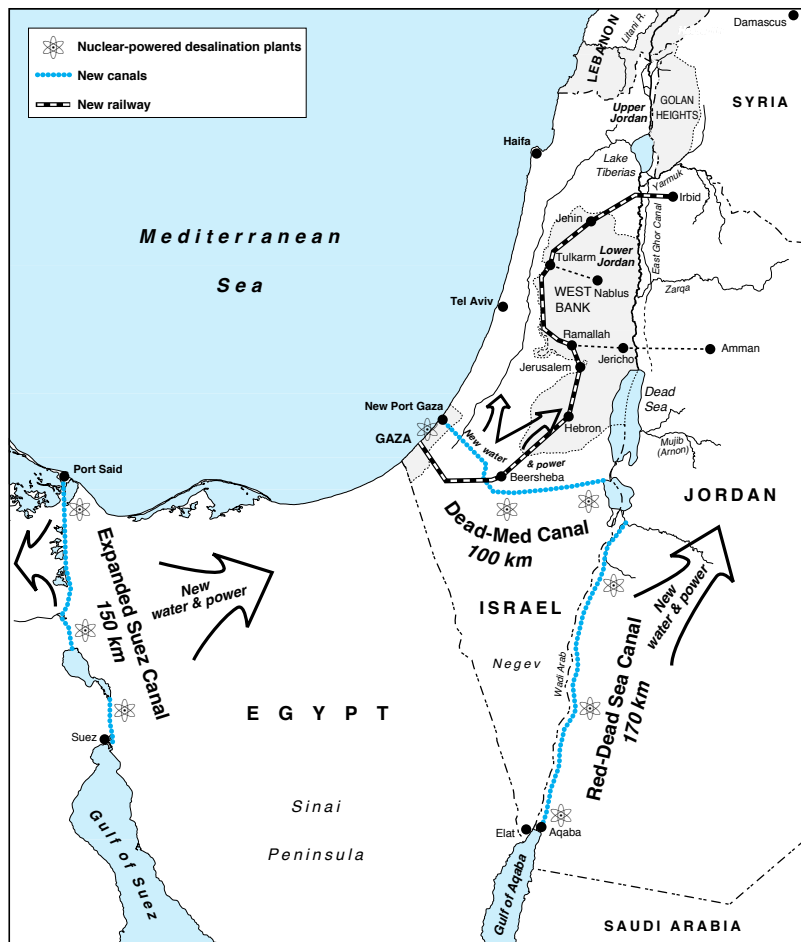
Nuclear-powered desalination plants
New canals
New railway

Damascus
LEBANON
Litani R.
SYRIA
Upper Jordan
GOLAN HEIGHTS
Haifa
Lake Tiberias
Yarmuk
Irbid
Jenin
Lower Jordan
East Ghor Canal
Mediterranean Sea
Tulkarm
WEST BANK
Nablus
Zarqa
Tel Aviv
Ramallah
Jericho
Amman
Jerusalem
Dead Sea
New Port Gaza
GAZA
Hebron
New water & power
Mujib (Arnon)
Beersheba
Port Said
JORDAN
Dead-Med Canal 100 km
Expanded Suez Canal 150 km
New water & power
ISRAEL
New water & power
Negev
Wadi Arab
Red-Dead Sea Canal 170 km
E G Y P T
Suez
Sinai
Peninsula
Elat
Aqaba
Gulf of Suez
Gulf of Aqaba
SAUDI ARABIA